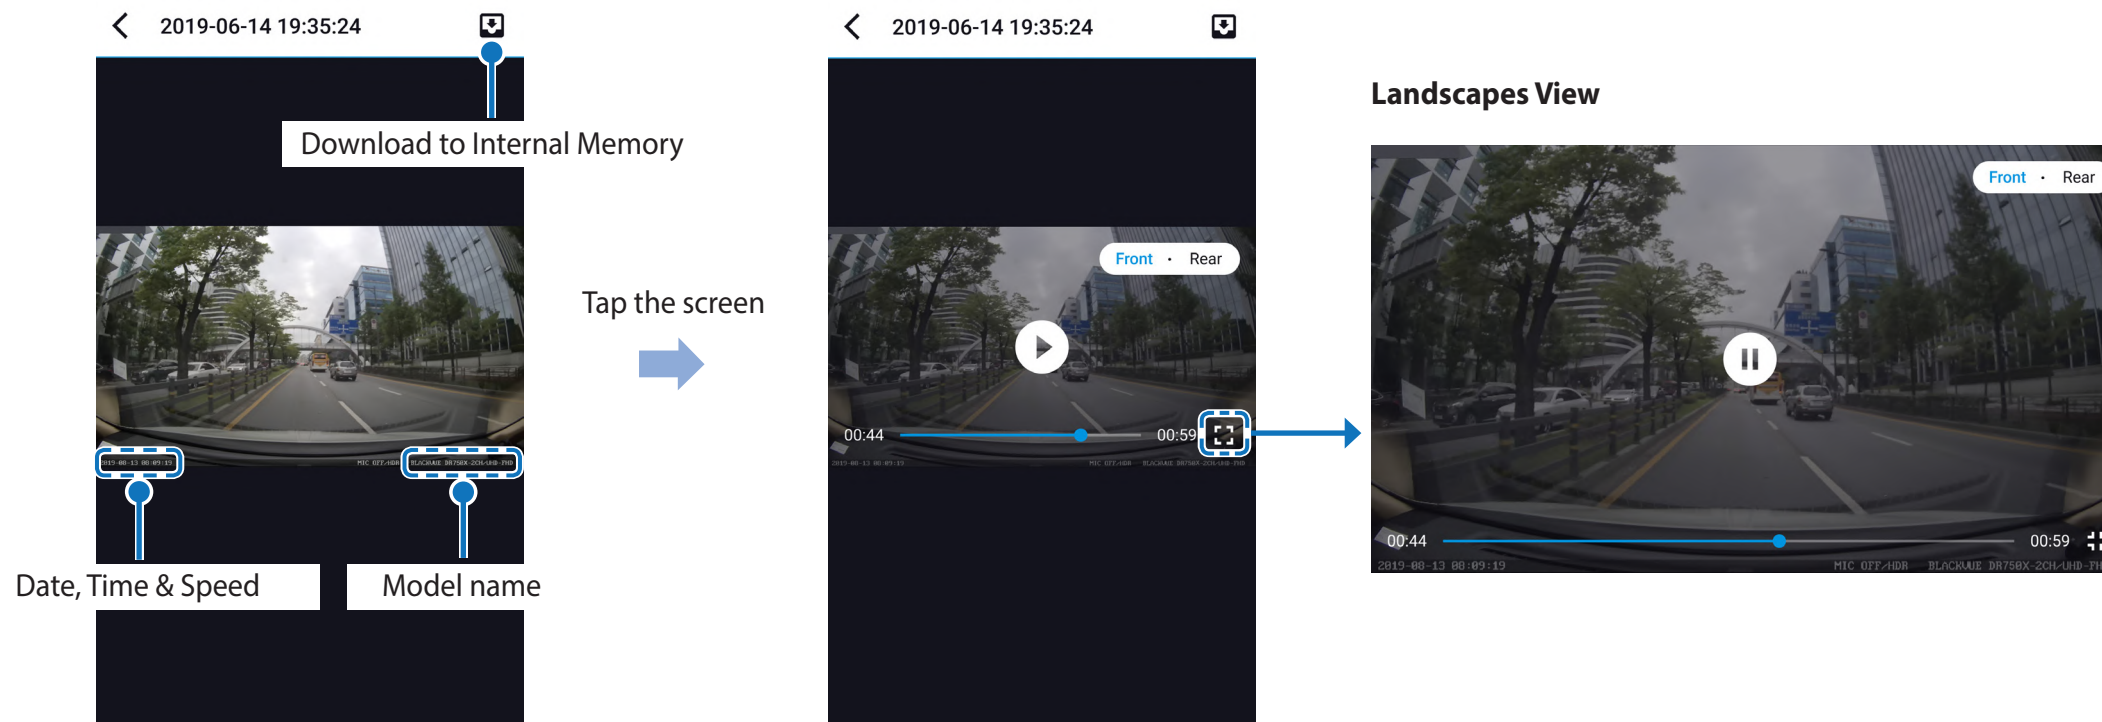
2019-06-14 19:35:24

Download to Internal Memory

2019-08-13 08:09:19 MIC OFF/HDR BLACKVUE DR750X-2CH/UHD-FHD

Date, Time & Speed

Model name

Tap the screen

2019-06-14 19:35:24

Front · Rear

00:44

00:59

2019-08-13 08:09:19 MIC OFF/HDR BLACKVUE DR750X-2CH/UHD-FHD

Landscapes View

Front · Rear

00:44

00:59

2019-08-13 08:09:19 MIC OFF/HDR BLACKVUE DR750X-2CH/UHD-FH